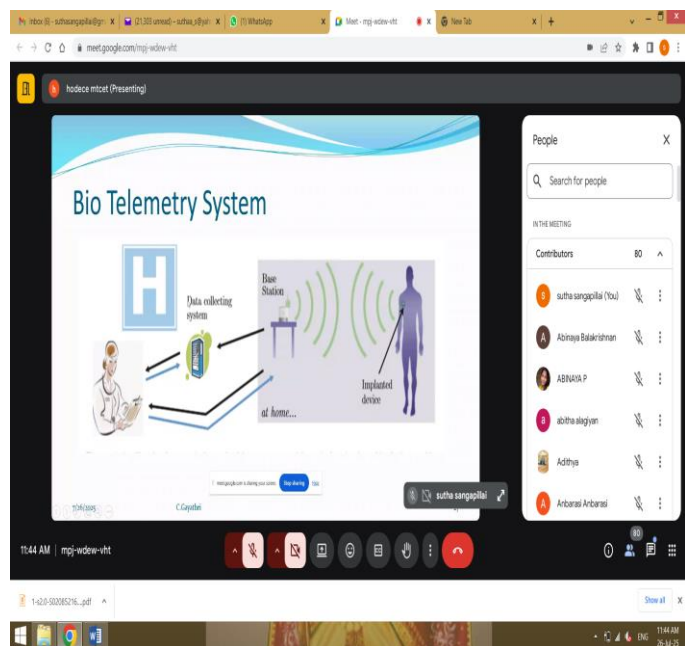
Inbox (6) - suthasangapillai@gm | (21,303 unread) - suthaa_s@yah | (1) WhatsApp | Meet - mpj-wdew-vht | New Tab

meet.google.com/mpj-wdew-vht

hodece mtcet (Presenting)

Bio Telemetry System

Data collecting system

Base Station

Implanted device

at home...

meet.google.com is sharing your screen. Stop sharing Hide

7/26/2025

C.Gayathri

sutha sangapillai

People

Search for people

IN THE MEETING

Contributors 80

sutha sangapillai (You)

Abinaya Balakrishnan

ABINAYA P

abitha alagiyan

Adithya

Anbarasi Anbarasi

11:44 AM | mpj-wdew-vht

80

1-s2.0-S02085216....pdf

Show all

ENG 11:44 AM 26-Jul-25